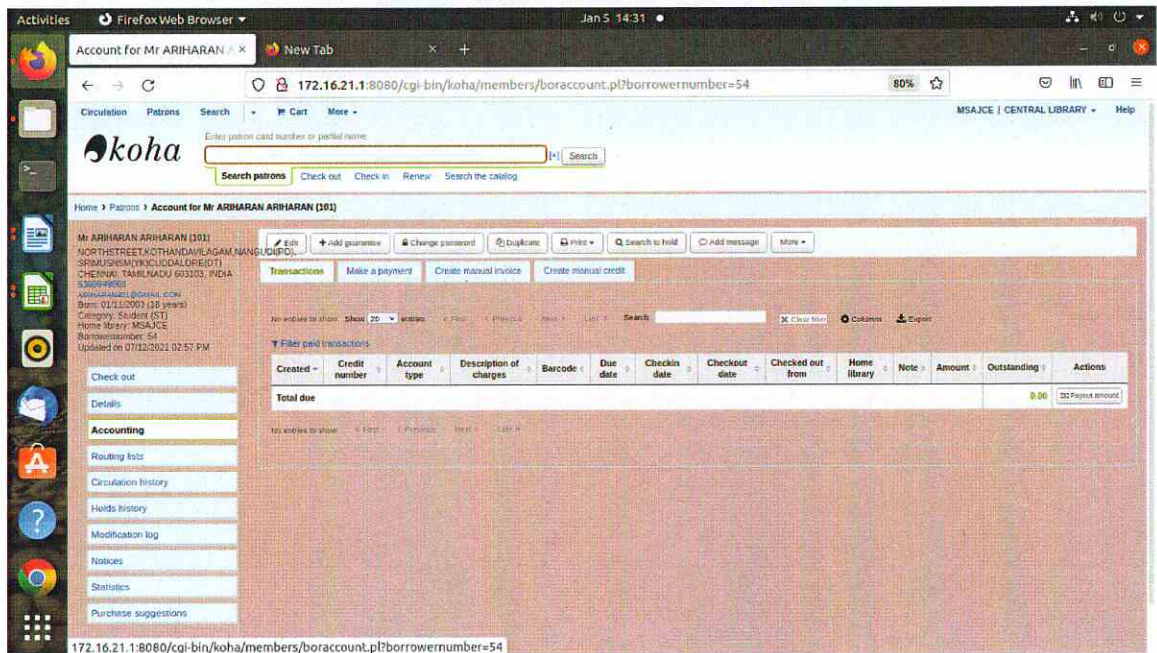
Activities Firefox Web Browser ▾ Jan 5 14:31 ●

Account for Mr ARIHARAN ✕ New Tab ✕ +

← → C 172.16.21.1:8080/cgi-bin/koha/members/boraccount.pl?borrowernumber=54 80% ☆

Circulation Patrons Search ▾ Cart More ▾ MSAJCE | CENTRAL LIBRARY ▾ Help

koha

Enter patron card number or partial name:

[+] Search

Search patrons Check out Check in Renew Search the catalog

Home › Patrons › Account for Mr ARIHARAN ARIHARAN (101)

Mr ARIHARAN ARIHARAN (101)
NORTHSTREET,KOTHANDAVILAGAM,NANGUDI(PO), SRIMUSNAM(TK)CUDDALORE(DT) CHENNAI, TAMILNADU 603103, INDIA
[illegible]
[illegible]@GMAIL.COM
Born: 01/11/2003 (18 years)
Category: Student (ST)
Home library: MSAJCE
Borrowernumber: 54
Updated on 07/12/2021 02:57 PM

Check out
Details
Accounting
Routing lists
Circulation history
Holds history
Modification log
Notices
Statistics
Purchase suggestions

Edit + Add guarantee Change password Duplicate Print ▾ Search to hold Add message More ▾

Transactions Make a payment Create manual invoice Create manual credit

No entries to show Show 20 entries First Previous Next Last Search: Clear filter Columns Export

Filter paid transactions

| Created | Credit number | Account type | Description of charges | Barcode | Due date | Checkin date | Checkout date | Checked out from | Home library | Note | Amount | Outstanding | Actions |
|---|---|---|---|---|---|---|---|---|---|---|---|---|---|
| Total due | | | | | | | | | | | | 0.00 | Payout amount |

No entries to show First Previous Next Last

172.16.21.1:8080/cgi-bin/koha/members/boraccount.pl?borrowernumber=54